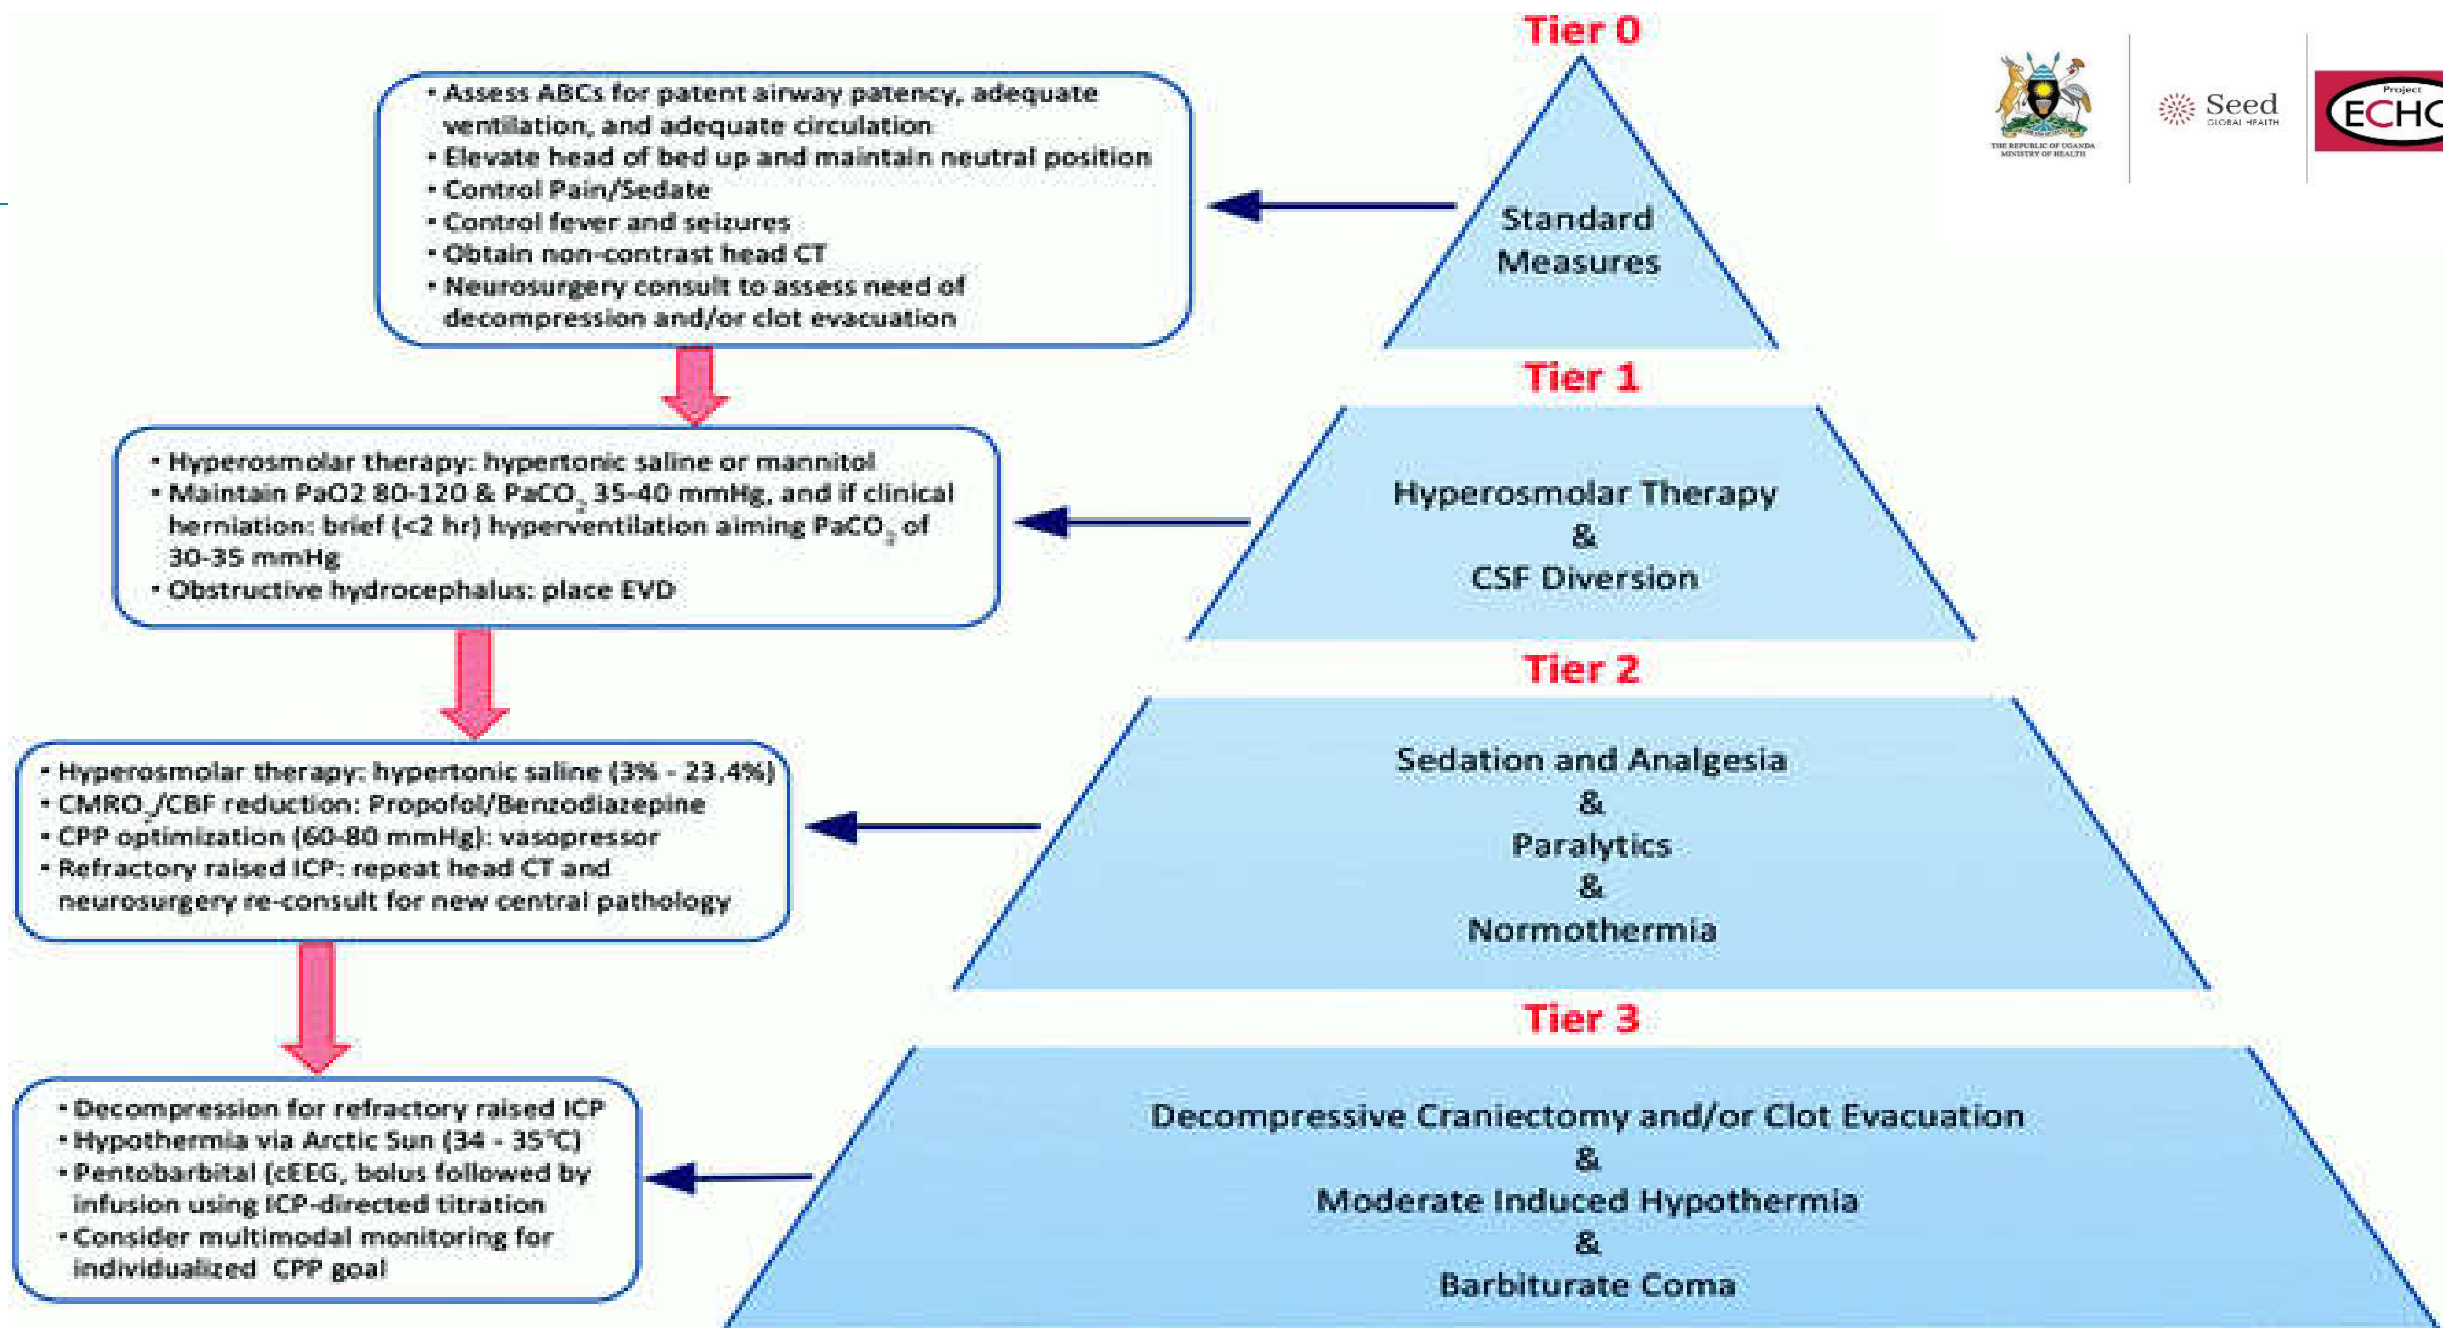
THE REPUBLIC OF UGANDA MINISTRY OF HEALTH

Seed GLOBAL HEALTH

Project ECHO

Tier 0

Standard Measures

• Assess ABCs for patent airway patency, adequate ventilation, and adequate circulation
• Elevate head of bed up and maintain neutral position
• Control Pain/Sedate
• Control fever and seizures
• Obtain non-contrast head CT
• Neurosurgery consult to assess need of decompression and/or clot evacuation

Tier 1

Hyperosmolar Therapy & CSF Diversion

• Hyperosmolar therapy: hypertonic saline or mannitol
• Maintain PaO2 80-120 & $PaCO_2$ 35-40 mmHg, and if clinical herniation: brief (<2 hr) hyperventilation aiming $PaCO_2$ of 30-35 mmHg
• Obstructive hydrocephalus: place EVD

Tier 2

Sedation and Analgesia & Paralytics & Normothermia

• Hyperosmolar therapy: hypertonic saline (3% - 23.4%)
• $CMRO_2$/CBF reduction: Propofol/Benzodiazepine
• CPP optimization (60-80 mmHg): vasopressor
• Refractory raised ICP: repeat head CT and neurosurgery re-consult for new central pathology

Tier 3

Decompressive Craniectomy and/or Clot Evacuation & Moderate Induced Hypothermia & Barbiturate Coma

• Decompression for refractory raised ICP
• Hypothermia via Arctic Sun (34 - 35°C)
• Pentobarbital (cEEG, bolus followed by infusion using ICP-directed titration
• Consider multimodal monitoring for individualized CPP goal